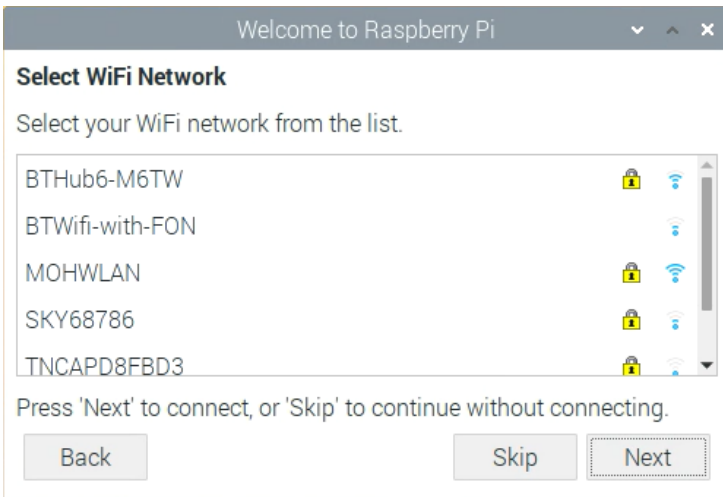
Welcome to Raspberry Pi

Select WiFi Network

Select your WiFi network from the list.

BTHub6-M6TW
BTWifi-with-FON
MOHWLAN
SKY68786
TNCAPD8FBD3

Press 'Next' to connect, or 'Skip' to continue without connecting.

Back

Skip

Next